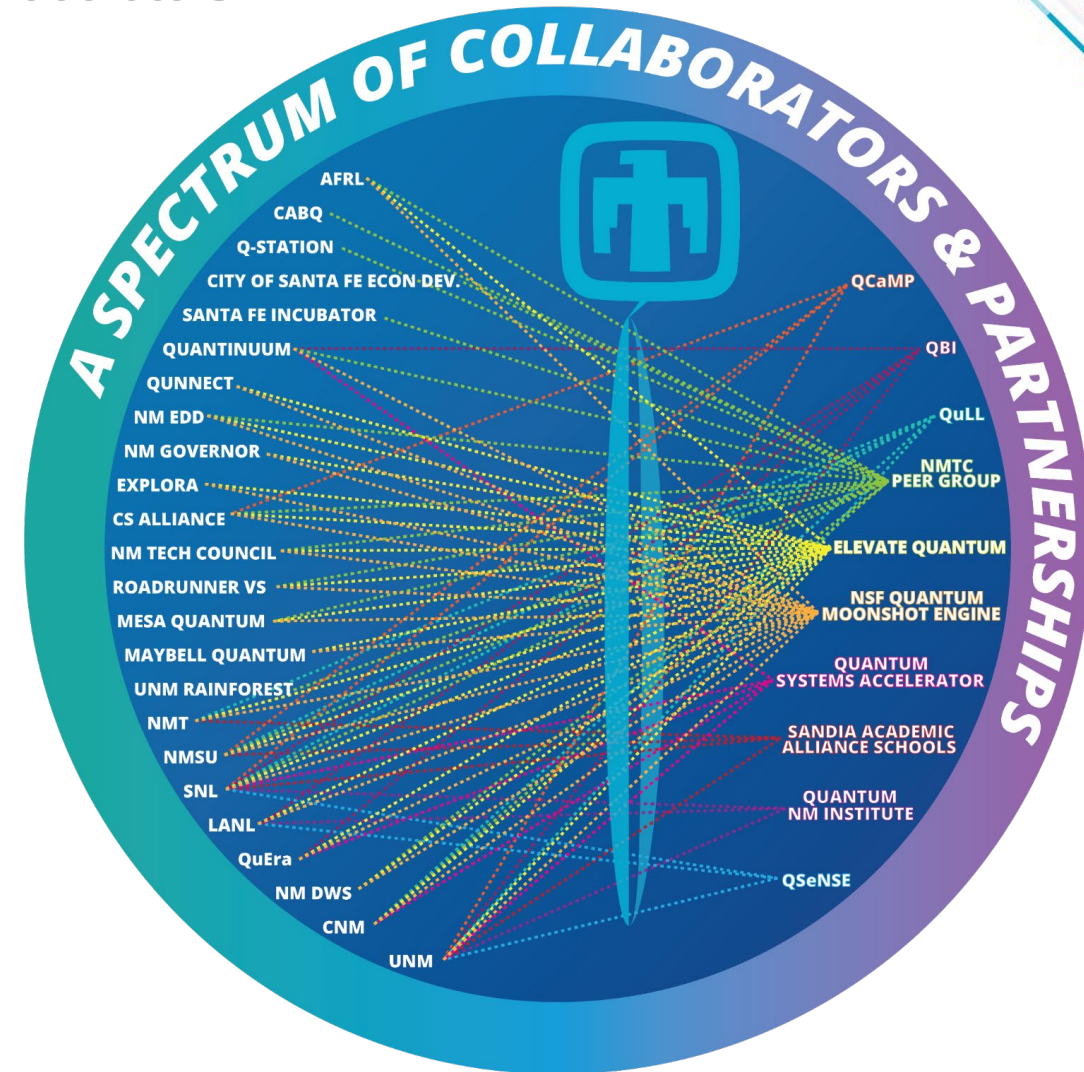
A SPECTRUM OF COLLABORATORS & PARTNERSHIPS

AFRL
CABQ
Q-STATION
CITY OF SANTA FE ECON DEV.
SANTA FE INCUBATOR
QUANTINUUM
QUNNECT
NM EDD
NM GOVERNOR
EXPLORA
CS ALLIANCE
NM TECH COUNCIL
ROADRUNNER VS
MESA QUANTUM
MAYBELL QUANTUM
UNM RAINFOREST
NMT
NMSU
SNL
LANL
QuEra
NM DWS
CNM
UNM

QCaMP
QBI
QuLL
NMTC PEER GROUP
ELEVATE QUANTUM
NSF QUANTUM MOONSHOT ENGINE
QUANTUM SYSTEMS ACCELERATOR
SANDIA ACADEMIC ALLIANCE SCHOOLS
QUANTUM NM INSTITUTE
QSeNSE